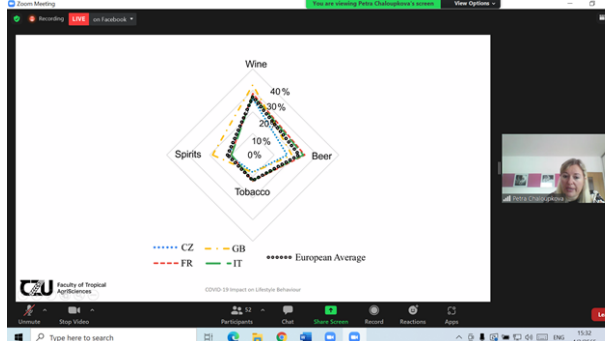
Zoom Meeting

Recording LIVE on Facebook

You are viewing Petra Chaloupkova's screen View Options

Wine

40 %

30 %

20 %

10 %

0 %

Spirits

Beer

Tobacco

CZ

GB

FR

IT

European Average

CZU Faculty of Tropical AgriSciences

COVID-19 Impact on Lifestyle Behaviour

Petra Chaloupkova

Unmute

Stop Video

Participants 52

Chat

Share Screen

Record

Reactions

Apps

Le

Type here to search

ENG

15:52